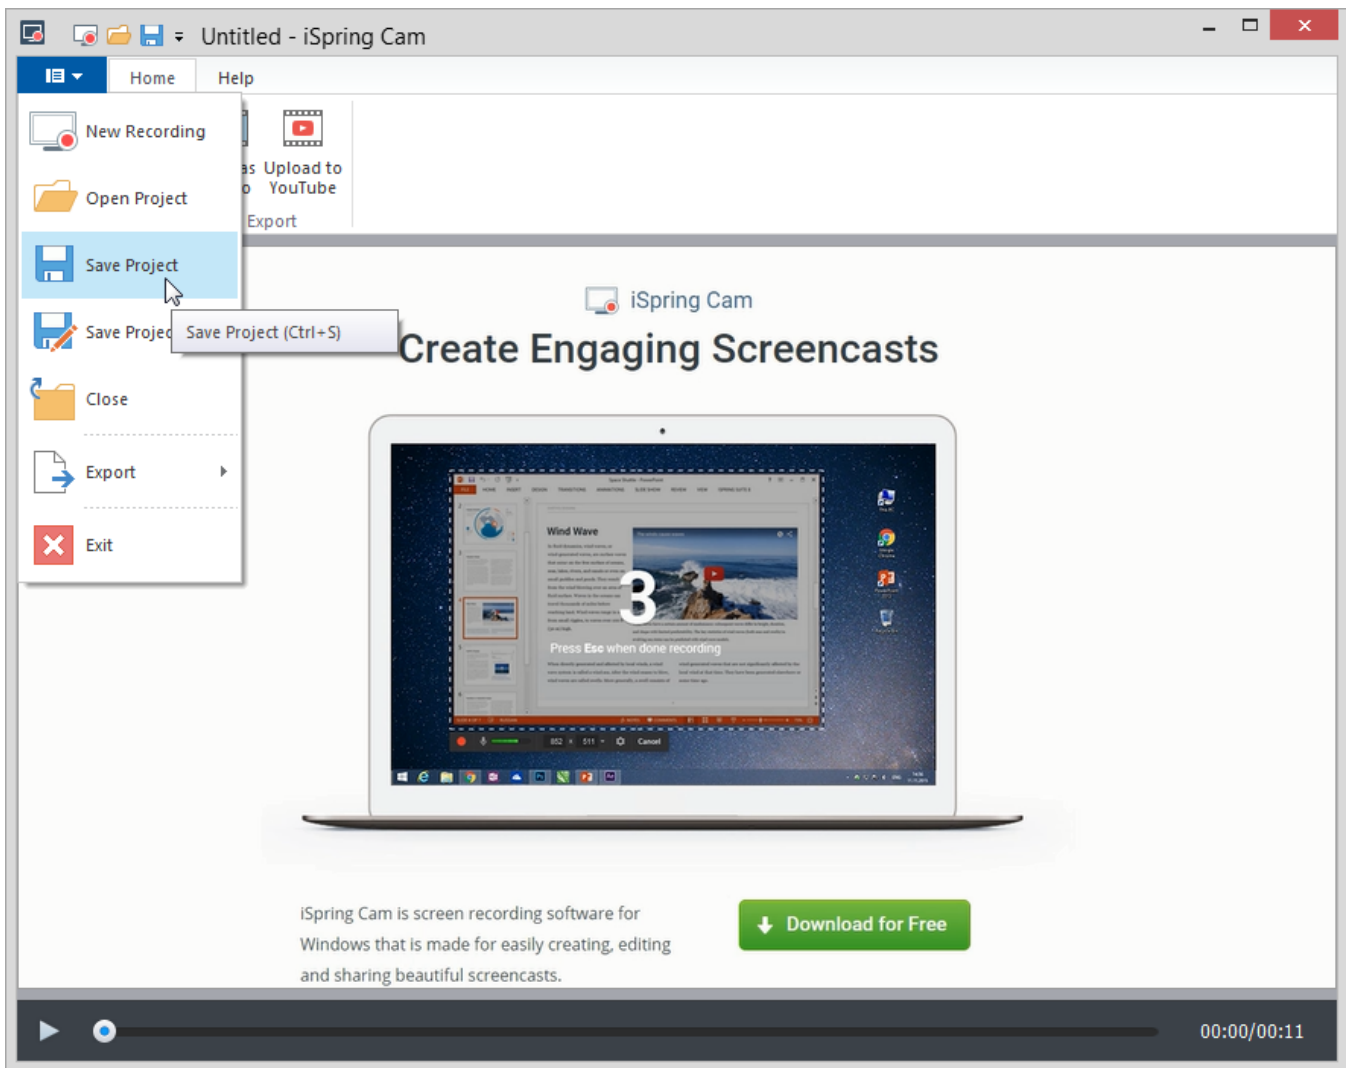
Untitled - iSpring Cam

Home Help

New Recording

Open Project

Save Project

Save Projec

Save Project (Ctrl+S)

Close

Export

Exit

as o

Upload to YouTube

Export

iSpring Cam

Create Engaging Screencasts

Wind Wave

3

Press Esc when done recording

Cancel

iSpring Cam is screen recording software for Windows that is made for easily creating, editing and sharing beautiful screencasts.

Download for Free

00:00/00:11